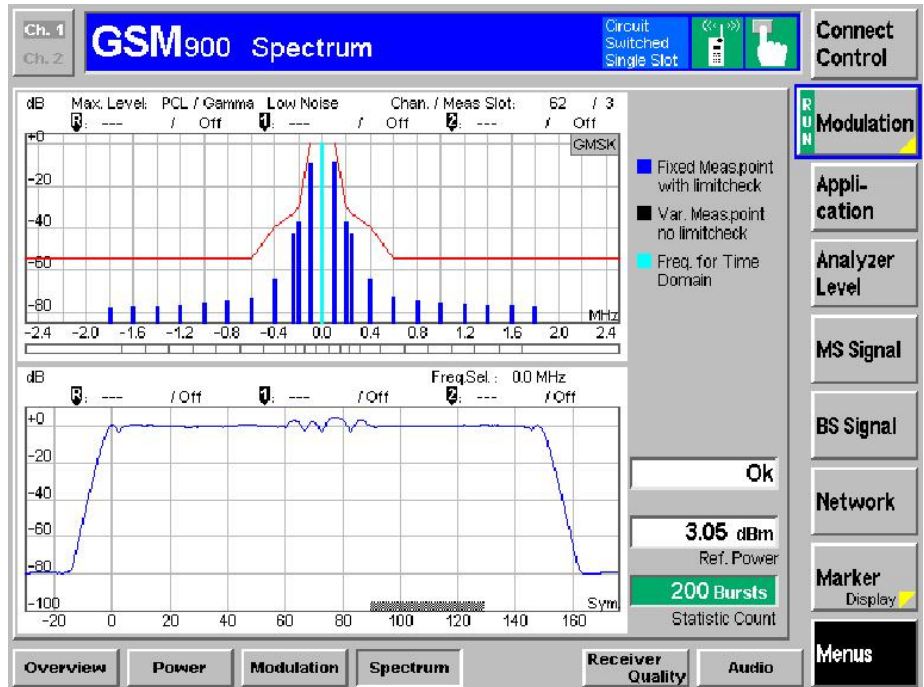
Ch. 1
Ch. 2
GSM900 Spectrum
Circuit Switched Single Slot
Connect Control

dB Max. Level: PCL / Gamma Low Noise Chan. / Meas Slot: 62 / 3
R: --- / Off 1: --- / Off 2: --- / Off
+0
GMSK
-20
-40
-60
-80
MHz
-2.4 -2.0 -1.6 -1.2 -0.8 -0.4 0.0 0.4 0.8 1.2 1.6 2.0 2.4

Fixed Meas.point with limitcheck
Var. Meas.point no limitcheck
Freq. for Time Domain

RUN
Modulation
Application
Analyzer Level
MS Signal
BS Signal
Network
Marker Display
Menus

dB Freq.Sel.: 0.0 MHz
R: --- / Off 1: --- / Off 2: --- / Off
+0
-20
-40
-60
-80
-100
Sym
-20 0 20 40 60 80 100 120 140 160

Ok
3.05 dBm
Ref. Power
200 Bursts
Statistic Count

Overview
Power
Modulation
Spectrum
Receiver Quality
Audio